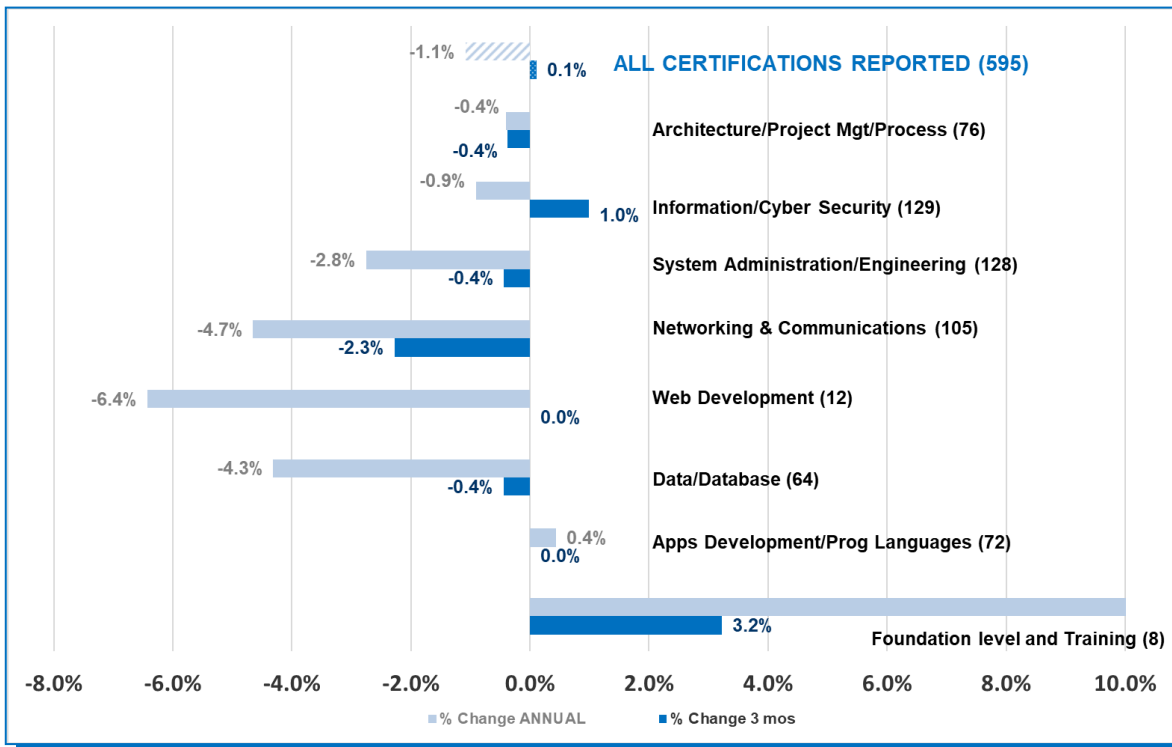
-1.1%
0.1%
ALL CERTIFICATIONS REPORTED (595)

-0.4%
-0.4%
Architecture/Project Mgt/Process (76)

-0.9%
1.0%
Information/Cyber Security (129)

-2.8%
-0.4%
System Administration/Engineering (128)

-4.7%
-2.3%
Networking & Communications (105)

-6.4%
0.0%
Web Development (12)

-4.3%
-0.4%
Data/Database (64)

0.4%
0.0%
Apps Development/Prog Languages (72)

3.2%
Foundation level and Training (8)

-8.0% -6.0% -4.0% -2.0% 0.0% 2.0% 4.0% 6.0% 8.0% 10.0%

% Change ANNUAL
% Change 3 mos